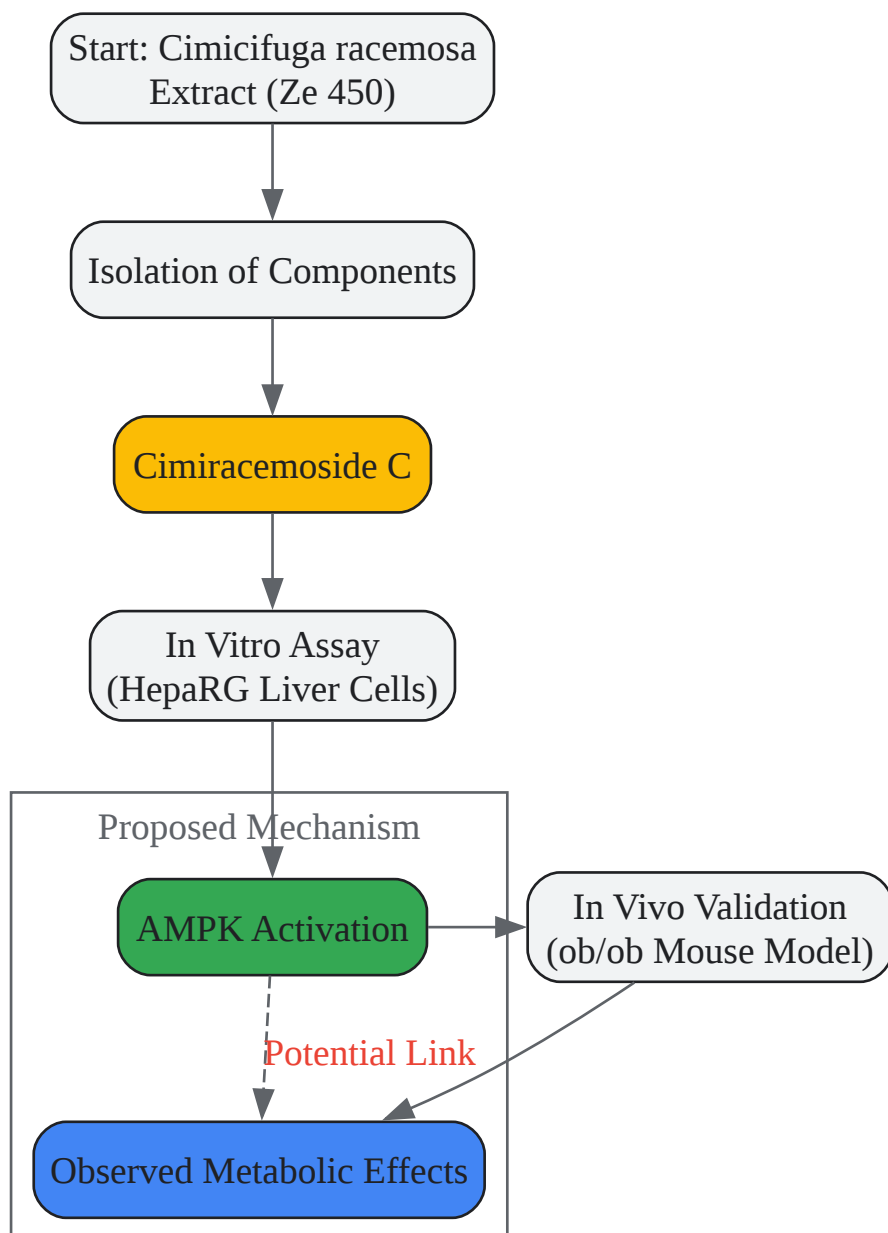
Start: Cimicifuga racemosa Extract (Ze 450)

Isolation of Components

Cimiracemoside C

In Vitro Assay (HepaRG Liver Cells)

Proposed Mechanism

AMPK Activation

In Vivo Validation (ob/ob Mouse Model)

Potential Link

Observed Metabolic Effects